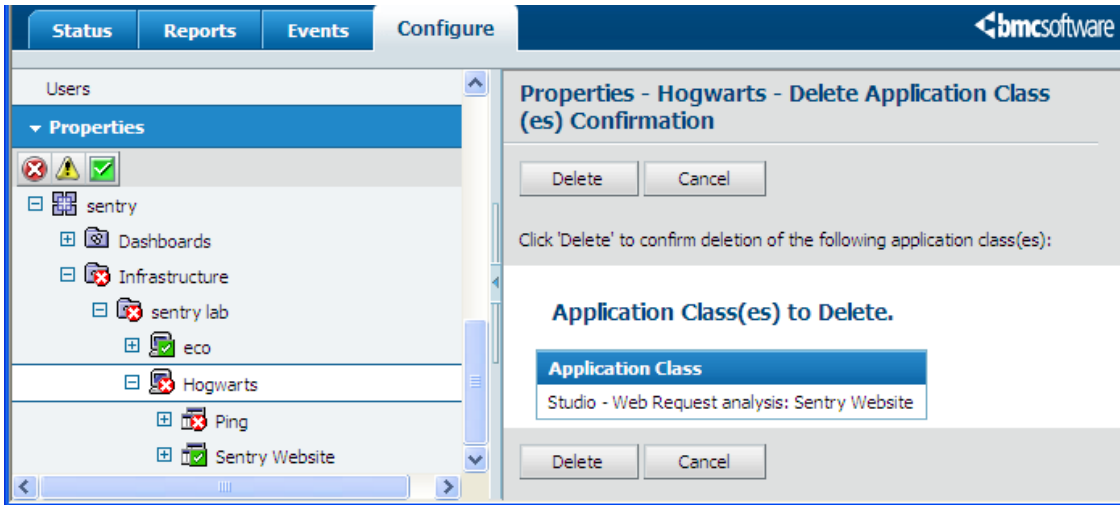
Status Reports Events Configure

bmcsoftware

Users

Properties

sentry

Dashboards

Infrastructure

sentry lab

eco

Hogwarts

Ping

Sentry Website

Properties - Hogwarts - Delete Application Class (es) Confirmation

Delete Cancel

Click 'Delete' to confirm deletion of the following application class(es):

Application Class(es) to Delete.

| Application Class |
|---|
| Studio - Web Request analysis: Sentry Website |

Delete Cancel